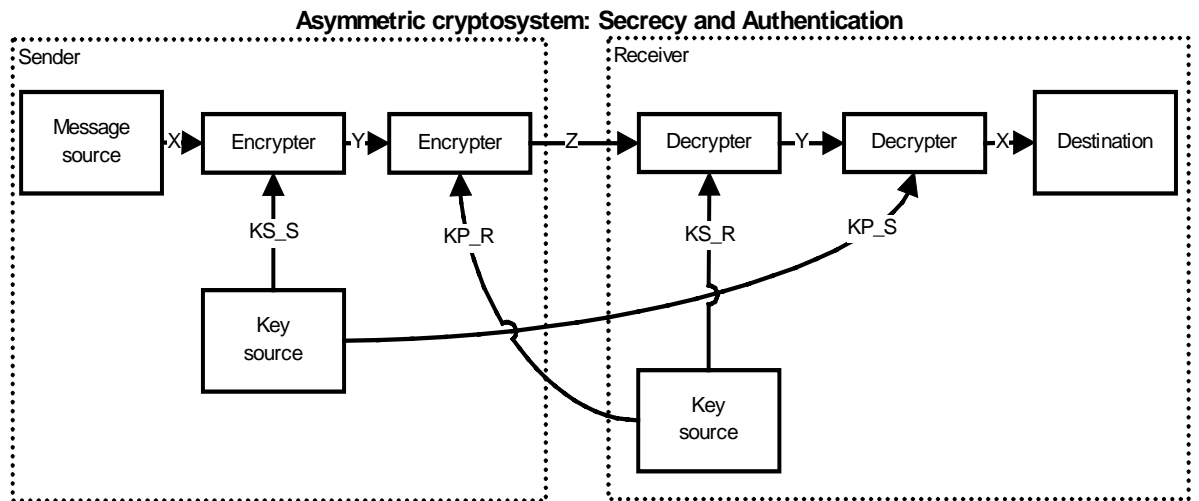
Asymmetric cryptosystem: Secrecy and Authentication

Sender

Receiver

Message source

X

Encrypter

Y

Encrypter

Z

Decrypter

Y

Decrypter

X

Destination

KS_S

KP_R

KS_R

KP_S

Key source

Key source